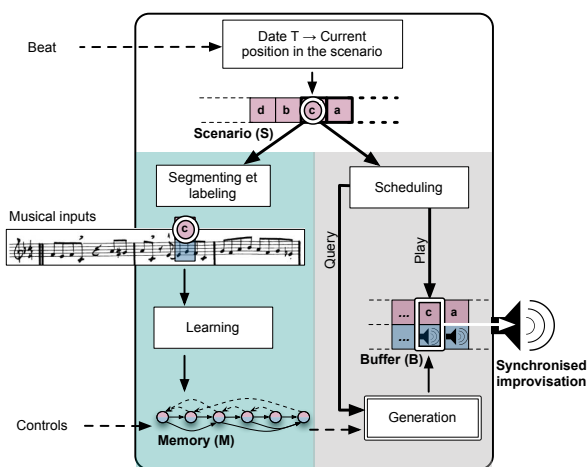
Beat

Date T → Current position in the scenario

d b c a

Scenario (S)

Segmenting et labeling

Scheduling

Musical inputs

c

Query

Play

Learning

... c a

...

Buffer (B)

Synchronised improvisation

Controls

Memory (M)

Generation